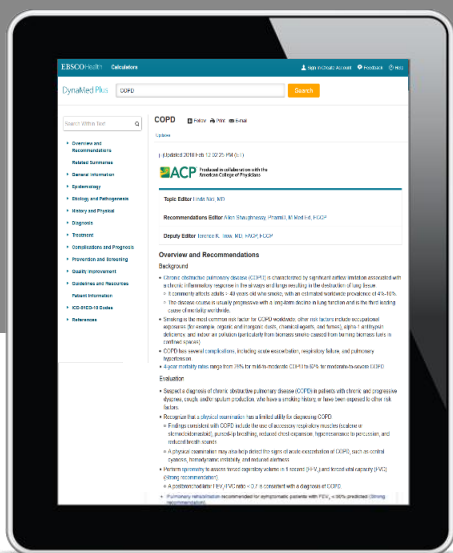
EBSCOHealth Calculators

Sign In to My Account Feedback Help

DynaMed Plus COPD Search

Search Within Text

Overview and Recommendations

Related Summaries

General Information

Epidemiology

Etiology and Pathogenesis

History and Physical

Diagnosis

Treatment

Complications and Prognosis

Prevention and Screening

Quality Improvement

Guidelines and Resources

Patient Information

ICD-9/ICD-10 Codes

References

COPD

Follow Print E-mail

Updates

(Updated 2018 Feb 12 02:25 PM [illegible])

ACP Produced in collaboration with the American College of Physicians

Topic Editor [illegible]

Recommendations Editor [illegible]

Deputy Editor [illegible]

Overview and Recommendations

Background

Chronic obstructive pulmonary disease (COPD) is characterized by significant airflow limitation associated with a chronic inflammatory response in the airways and lungs resulting in the destruction of lung tissue.

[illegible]

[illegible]

Smoking is the most common risk factor for COPD worldwide; other risk factors include occupational exposures (for example, organic and inorganic dusts, chemical agents, and fumes), alpha-1 antitrypsin deficiency, and indoor air pollution (particularly from biomass smoke caused from burning biomass fuels in confined spaces).

COPD has several complications, including acute exacerbation, respiratory failure, and pulmonary hypertension.

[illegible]

Evaluation

Suspect a diagnosis of chronic obstructive pulmonary disease (COPD) in patients with chronic and progressive dyspnea, cough, and/or sputum production, who have a smoking history, or have been exposed to other risk factors.

Recognize that a physical examination has a limited ability for diagnosing COPD.

Findings consistent with COPD include the use of accessory respiratory muscles (scalene or sternocleidomastoid), pursed-lip breathing, reduced chest expansion, hyperresonance to percussion, and reduced breath sounds.

A physical examination may also help detect the signs of acute exacerbation of COPD, such as central cyanosis, hemodynamic instability, and reduced alertness.

Perform spirometry to assess forced expiratory volume in 1 second (FEV1) and forced vital capacity (FVC) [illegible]

A postbronchodilator FEV1/FVC ratio < 0.7 is consistent with a diagnosis of COPD.

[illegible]